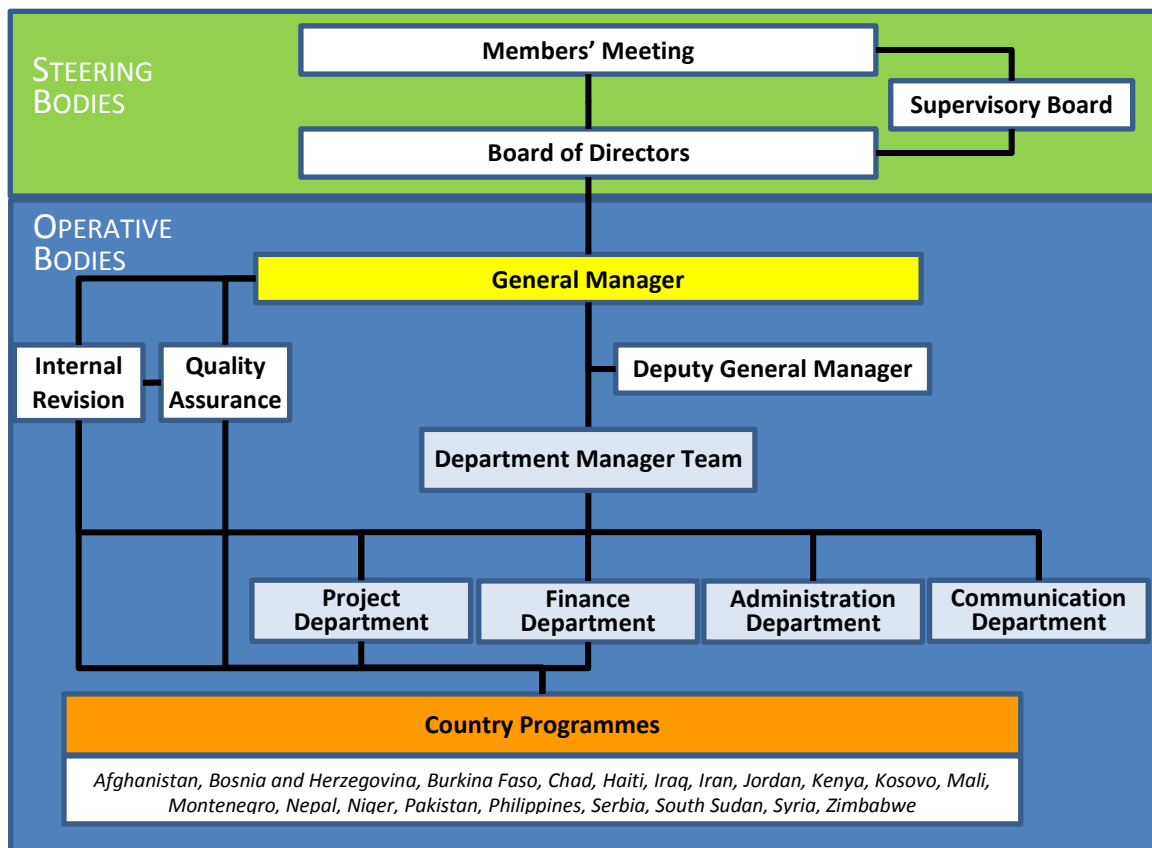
STEERING BODIES

Members' Meeting

Supervisory Board

Board of Directors

OPERATIVE BODIES

General Manager

Internal Revision

Quality Assurance

Deputy General Manager

Department Manager Team

Project Department

Finance Department

Administration Department

Communication Department

Country Programmes

Afghanistan, Bosnia and Herzegovina, Burkina Faso, Chad, Haiti, Iraq, Iran, Jordan, Kenya, Kosovo, Mali, Montenegro, Nepal, Niger, Pakistan, Philippines, Serbia, South Sudan, Syria, Zimbabwe